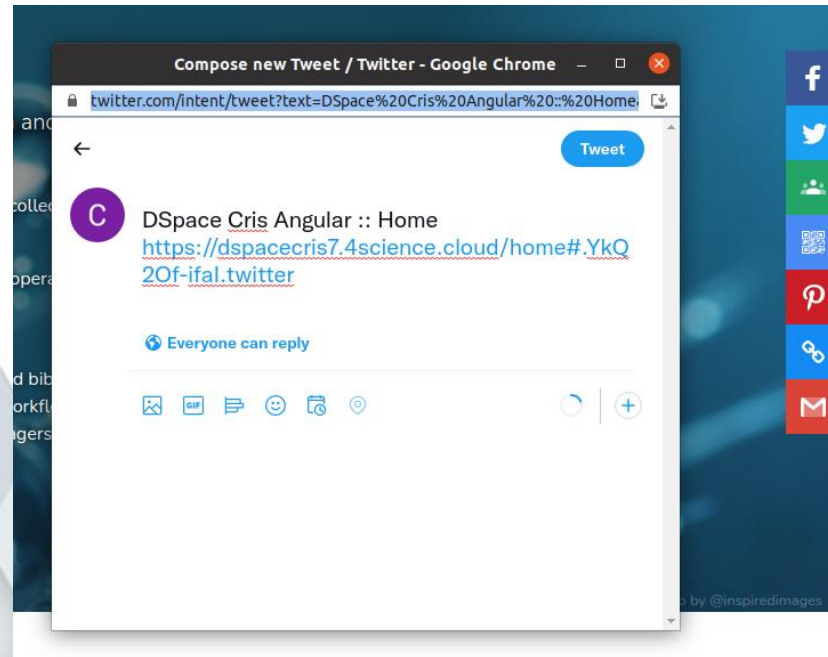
Compose new Tweet / Twitter - Google Chrome

twitter.com/intent/tweet?text=DSpace%20Cris%20Angular%20::%20Home

Tweet

C

DSpace Cris Angular :: Home https://dspacecris7.4science.cloud/home#.YkQ2Of-ifal.twitter

Everyone can reply

GIF

and

collec

opera

d bib

orkfl

agers

by @inspiredimages